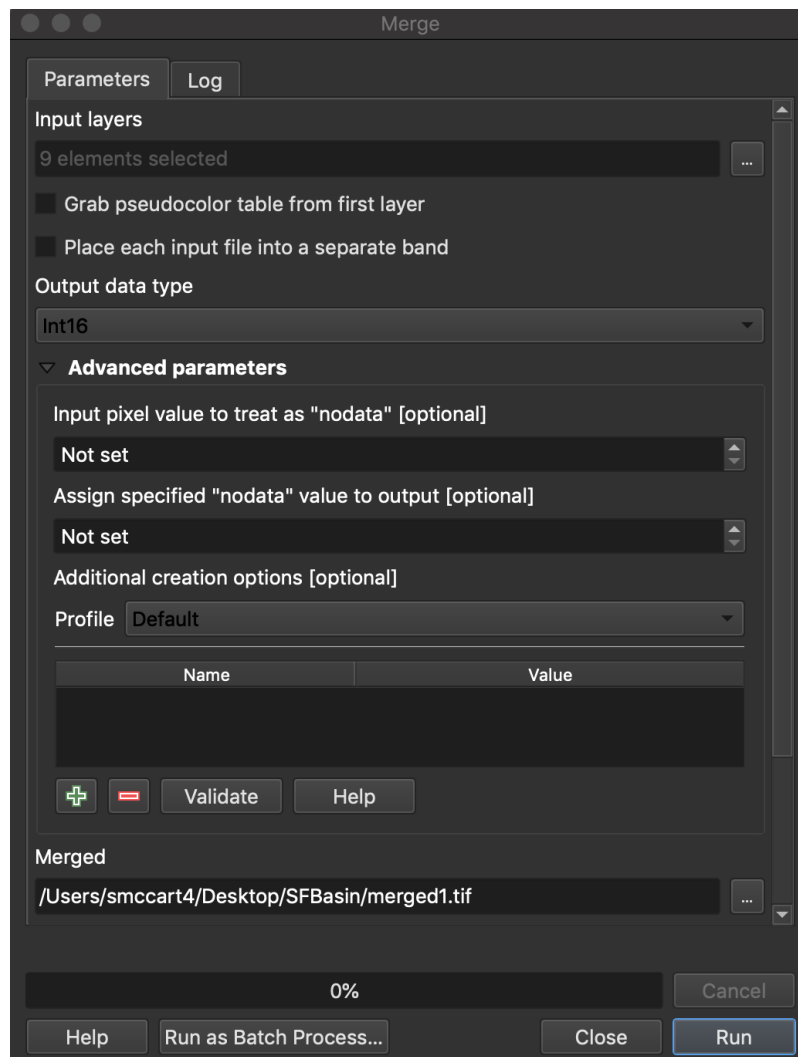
Merge

Parameters | Log

Input layers

9 elements selected ...

Grab pseudocolor table from first layer

Place each input file into a separate band

Output data type

Int16

Advanced parameters

Input pixel value to treat as "nodata" [optional]

Not set

Assign specified "nodata" value to output [optional]

Not set

Additional creation options [optional]

Profile Default

| Name | Value |
|---|---|

Validate Help

Merged

/Users/smccart4/Desktop/SFBasin/merged1.tif ...

0%

Cancel

Help Run as Batch Process... Close Run